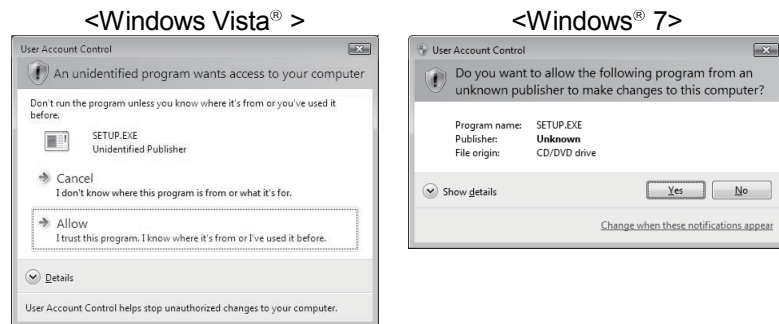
<Windows Vista® >

User Account Control

An unidentified program wants access to your computer

Don't run the program unless you know where it's from or you've used it before.

SETUP.EXE
Unidentified Publisher

Cancel
I don't know where this program is from or what it's for.

Allow
I trust this program. I know where it's from or I've used it before.

Details

User Account Control helps stop unauthorized changes to your computer.

<Windows® 7>

User Account Control

Do you want to allow the following program from an unknown publisher to make changes to this computer?

| | |
|---|---|
| Program name: | SETUP.EXE |
| Publisher: | Unknown |
| File origin: | CD/DVD drive |

Show details

Yes No

Change when these notifications appear